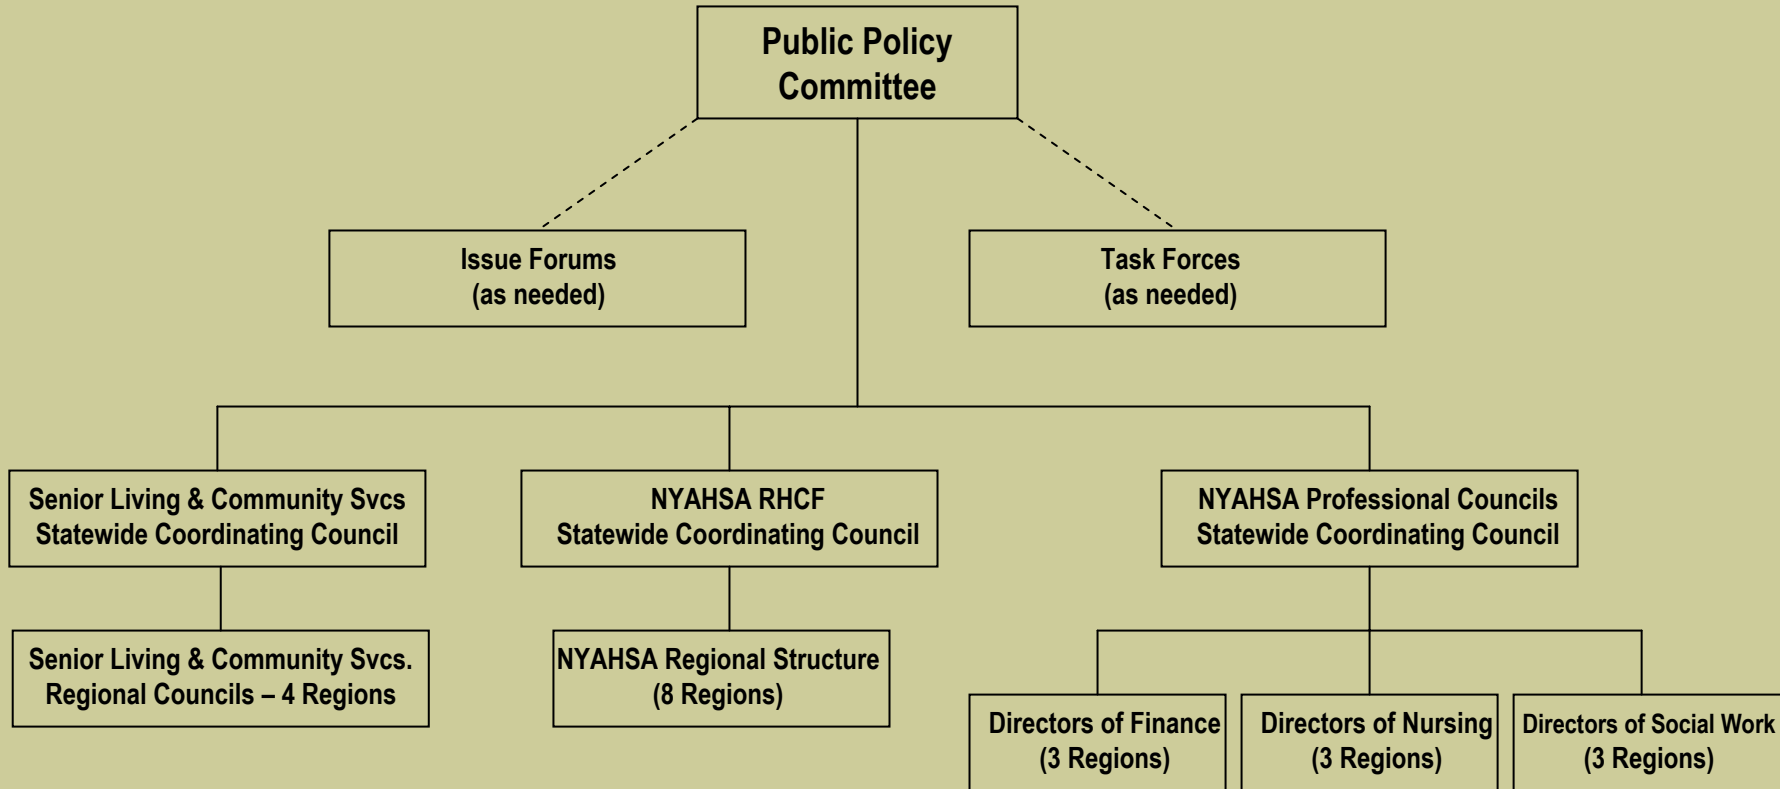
Public Policy Committee

Issue Forums (as needed)

Task Forces (as needed)

Senior Living & Community Svcs Statewide Coordinating Council

NYAHSA RHCF Statewide Coordinating Council

NYAHSA Professional Councils Statewide Coordinating Council

Senior Living & Community Svcs. Regional Councils – 4 Regions

NYAHSA Regional Structure (8 Regions)

Directors of Finance (3 Regions)

Directors of Nursing (3 Regions)

Directors of Social Work (3 Regions)